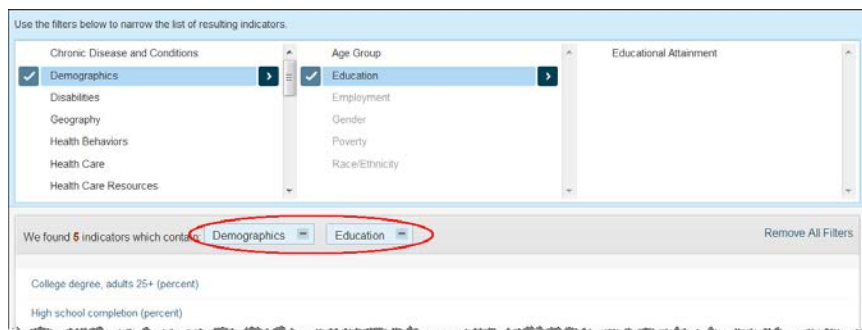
Use the filters below to narrow the list of resulting indicators.

Chronic Disease and Conditions
Demographics
Disabilities
Geography
Health Behaviors
Health Care
Health Care Resources

Age Group
Education
Employment
Gender
Poverty
Race/Ethnicity

Educational Attainment

We found 5 indicators which contain: Demographics Education

Remove All Filters

College degree, adults 25+ (percent)

High school completion (percent)

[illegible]